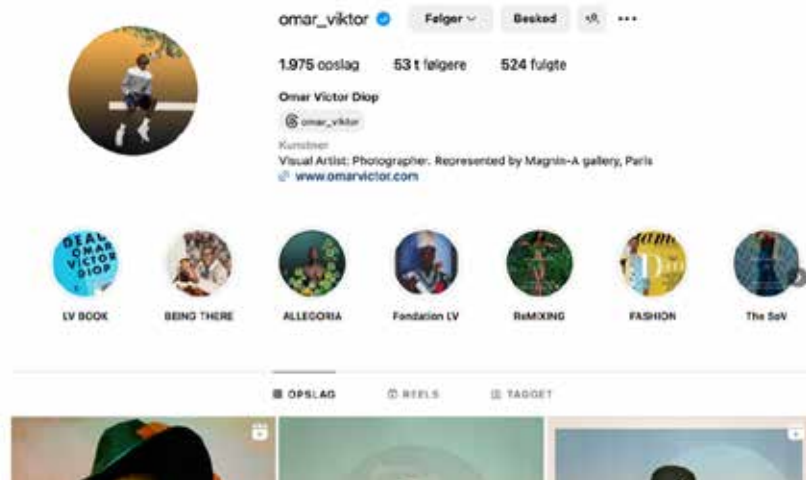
omar_viktor Følger Besked

1.975 opslag 53 t følgere 524 fulgte

Omar Victor Diop

omar_viktor

Kunstner

Visual Artist; Photographer. Represented by Magnin-A gallery, Paris

www.omarvictor.com

DEAR OMAR VICTOR DIOP

LV BOOK

BEING THERE

ALLEGORIA

Fondation LV

ReMIXING

FASHION

The SoV

OPSLAG REELS TAGGET